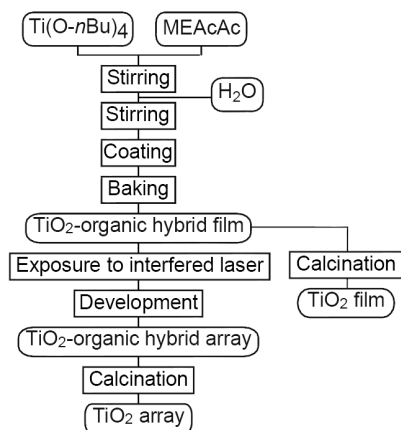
Ti(O-$n$Bu)$_4$

MEAcAc

Stirring

$H_2O$

Stirring

Coating

Baking

$TiO_2$-organic hybrid film

Exposure to interfered laser

Calcination

$TiO_2$ film

Development

$TiO_2$-organic hybrid array

Calcination

$TiO_2$ array